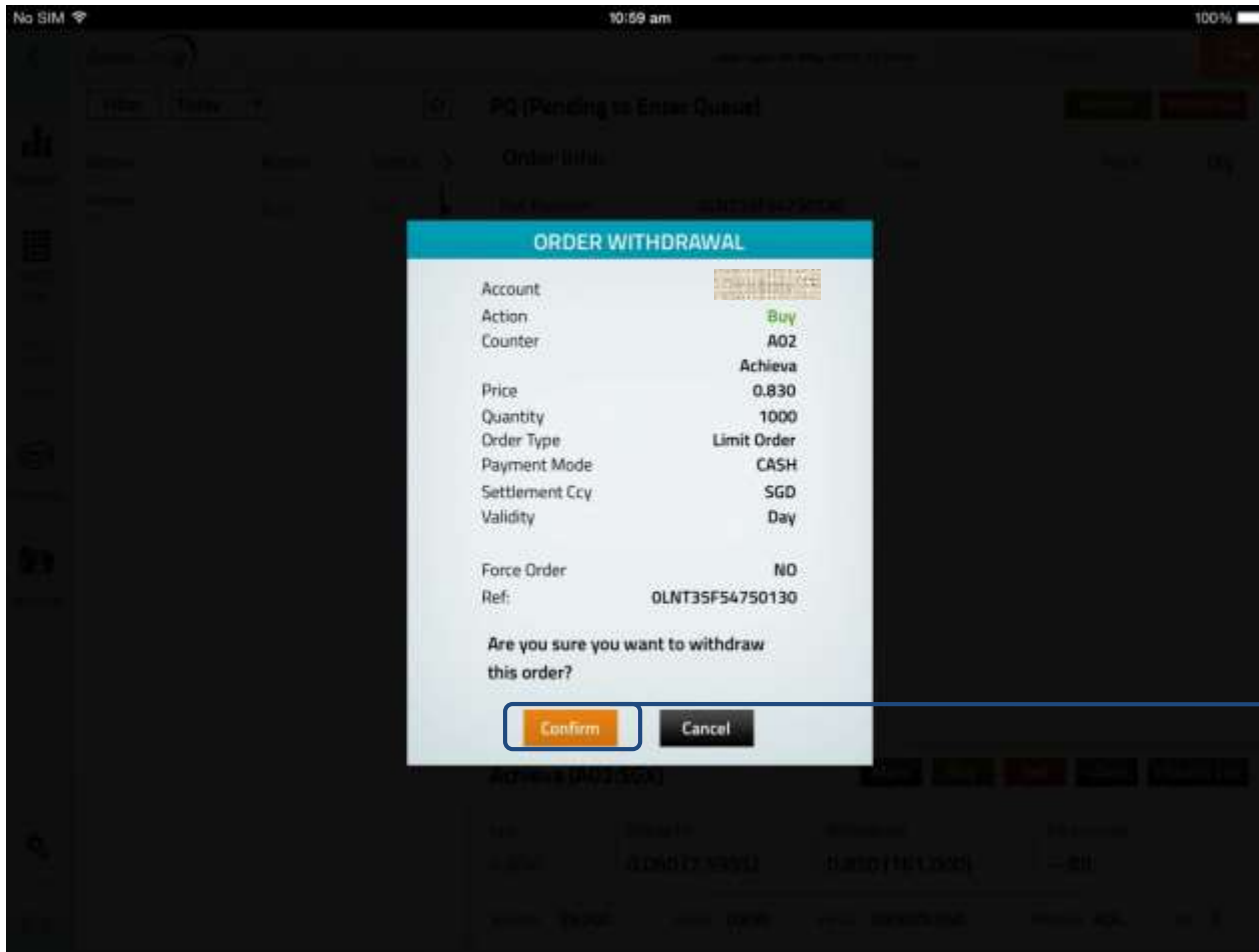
No SIM
10:59 am
100%

PQ (Pending to Enter Queue)

ORDER WITHDRAWAL

| | |
|---|---|
| Account | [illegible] |
| Action | Buy |
| Counter | A02 Achieva |
| Price | 0.830 |
| Quantity | 1000 |
| Order Type | Limit Order |
| Payment Mode | CASH |
| Settlement Ccy | SGD |
| Validity | Day |
| Force Order | NO |
| Ref: | 0LNT35F54750130 |

Are you sure you want to withdraw this order?

Confirm
Cancel

Achieva (A02.SGX)